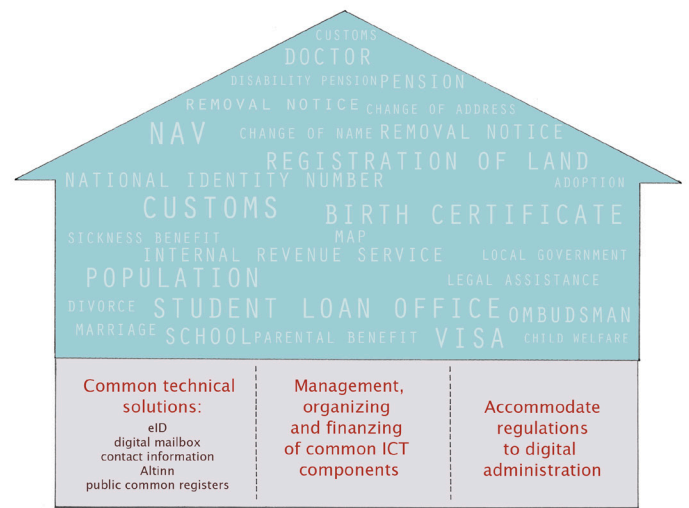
CUSTOMS
DOCTOR
DISABILITY PENSION PENSION
REMOVAL NOTICE CHANGE OF ADDRESS
NAV CHANGE OF NAME REMOVAL NOTICE
REGISTRATION OF LAND
NATIONAL IDENTITY NUMBER ADOPTION
CUSTOMS BIRTH CERTIFICATE
SICKNESS BENEFIT MAP
INTERNAL REVENUE SERVICE LOCAL GOVERNMENT
POPULATION LEGAL ASSISTANCE
DIVORCE STUDENT LOAN OFFICE OMBUDSMAN
MARRIAGE SCHOOL PARENTAL BENEFIT VISA CHILD WELFARE

Common technical solutions:
eID
digital mailbox
contact information
Altinn
public common registers

Management, organizing and finanzing of common ICT components

Accommodate regulations to digital administration